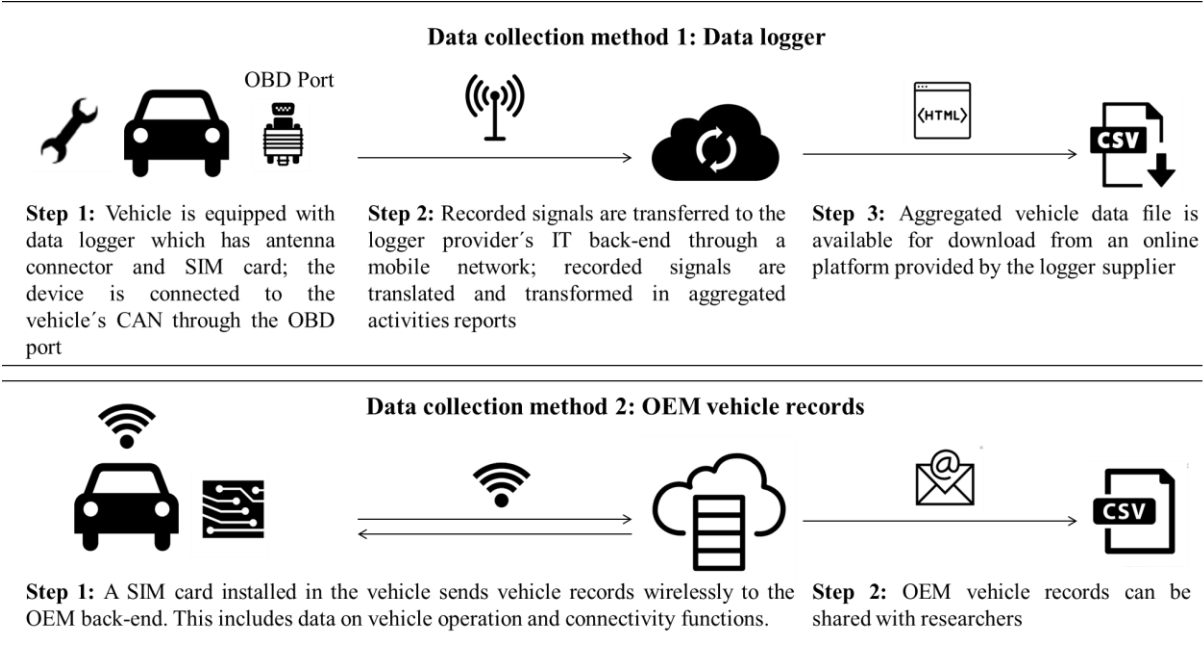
Data collection method 1: Data logger

OBD Port

<HTML>

CSV

Step 1: Vehicle is equipped with data logger which has antenna connector and SIM card; the device is connected to the vehicle´s CAN through the OBD port

Step 2: Recorded signals are transferred to the logger provider´s IT back-end through a mobile network; recorded signals are translated and transformed in aggregated activities reports

Step 3: Aggregated vehicle data file is available for download from an online platform provided by the logger supplier

Data collection method 2: OEM vehicle records

CSV

Step 1: A SIM card installed in the vehicle sends vehicle records wirelessly to the OEM back-end. This includes data on vehicle operation and connectivity functions.

Step 2: OEM vehicle records can be shared with researchers